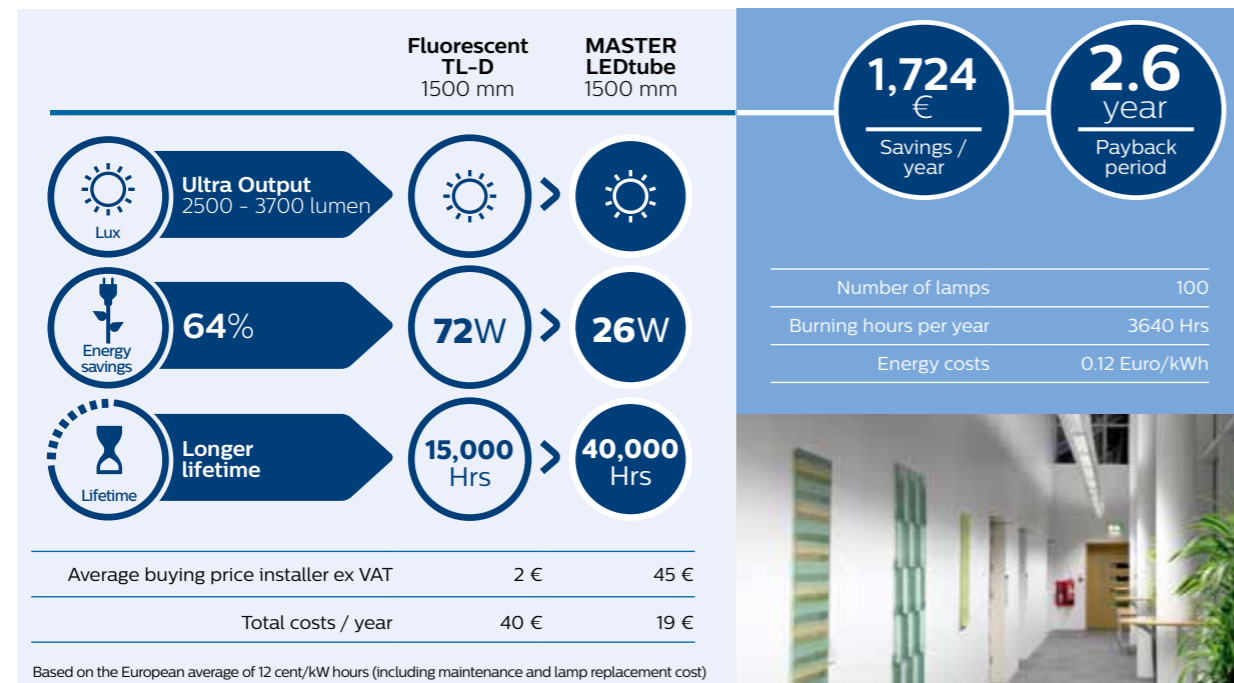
Fluorescent TL-D
1500 mm

MASTER LEDtube
1500 mm

Lux
Ultra Output
2500 - 3700 lumen

Energy savings
64%

72W > 26W

Lifetime
Longer lifetime

15,000 Hrs > 40,000 Hrs

| | | |
|---|---|---|
| Average buying price installer ex VAT | 2 € | 45 € |
| Total costs / year | 40 € | 19 € |

Based on the European average of 12 cent/kW hours (including maintenance and lamp replacement cost)

1,724 €
Savings / year

2.6 year
Payback period

| | |
|---|---|
| Number of lamps | 100 |
| Burning hours per year | 3640 Hrs |
| Energy costs | 0.12 Euro/kWh |